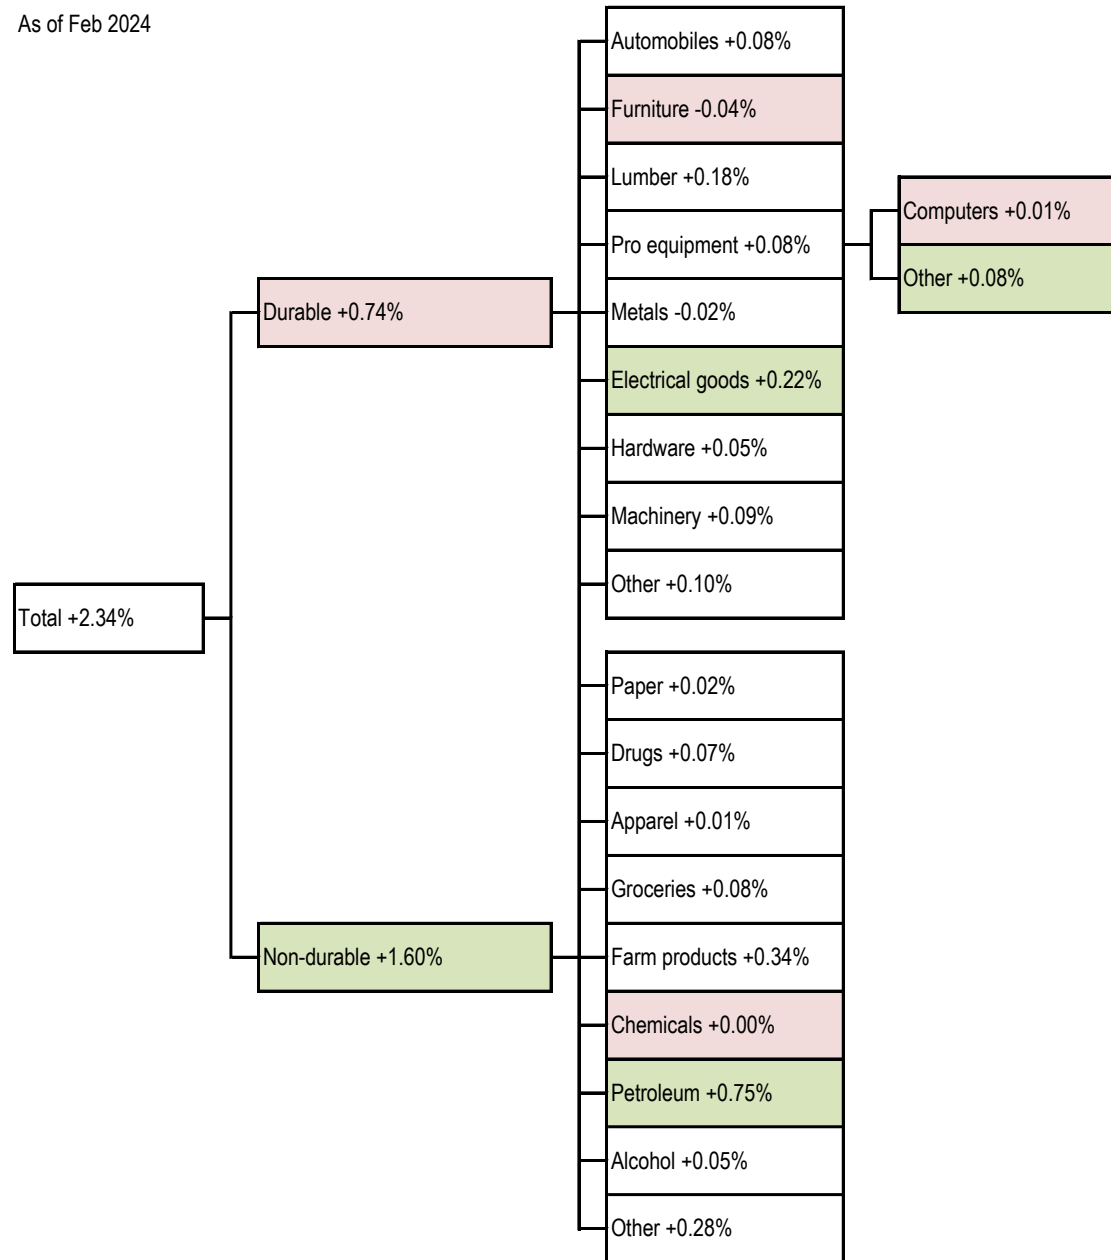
As of Feb 2024

Total +2.34%

Durable +0.74%

Automobiles +0.08%

Furniture -0.04%

Lumber +0.18%

Pro equipment +0.08%

Computers +0.01%

Other +0.08%

Metals -0.02%

Electrical goods +0.22%

Hardware +0.05%

Machinery +0.09%

Other +0.10%

Non-durable +1.60%

Paper +0.02%

Drugs +0.07%

Apparel +0.01%

Groceries +0.08%

Farm products +0.34%

Chemicals +0.00%

Petroleum +0.75%

Alcohol +0.05%

Other +0.28%